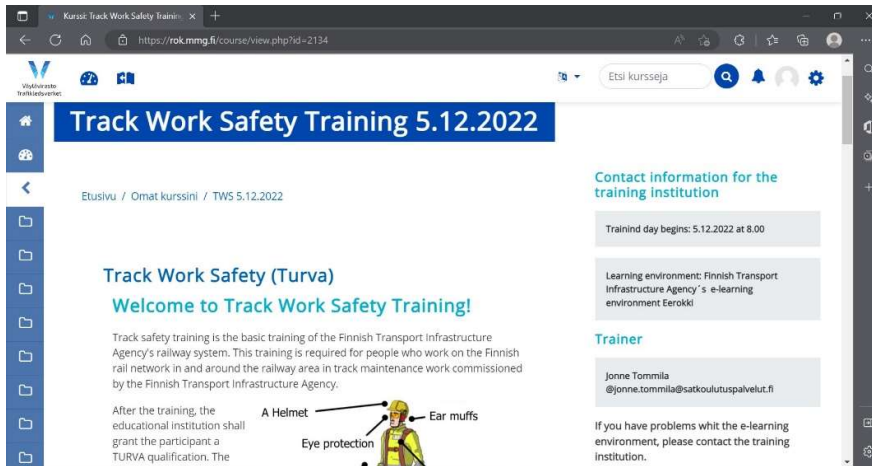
Kurssi: Track Work Safety Trainin ×

https://rok.mmg.fi/course/view.php?id=2134

Väylävirasto Trafikledsverket

Etsi kursseja

Track Work Safety Training 5.12.2022

Etusivu / Omat kurssini / TWS 5.12.2022

Track Work Safety (Turva)

Welcome to Track Work Safety Training!

Track safety training is the basic training of the Finnish Transport Infrastructure Agency's railway system. This training is required for people who work on the Finnish rail network in and around the railway area in track maintenance work commissioned by the Finnish Transport Infrastructure Agency.

After the training, the educational institution shall grant the participant a TURVA qualification. The

A Helmet

Ear muffs

Eye protection

Contact information for the training institution

Traind day begins: 5.12.2022 at 8.00

Learning environment: Finnish Transport Infrastructure Agency´s e-learning environment Eerokki

Trainer

Jonne Tommila @jonne.tommila@satkoulutuspalvelut.fi

If you have problems whit the e-learning environment, please contact the training institution.